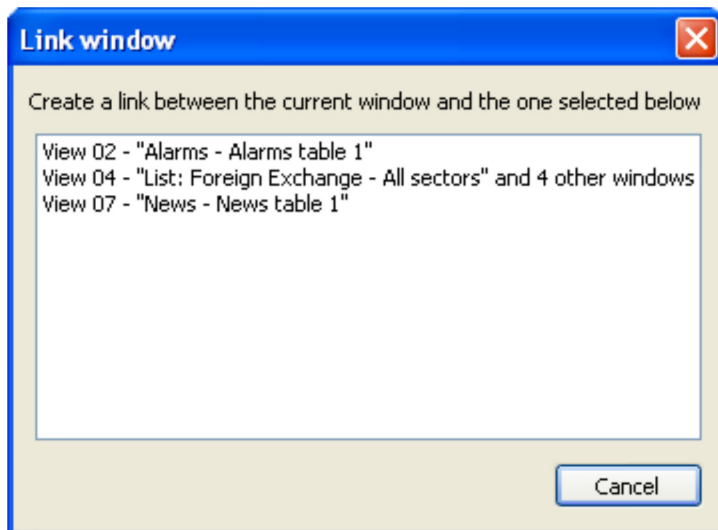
Link window

Create a link between the current window and the one selected below

View 02 - "Alarms - Alarms table 1"
View 04 - "List: Foreign Exchange - All sectors" and 4 other windows
View 07 - "News - News table 1"

Cancel